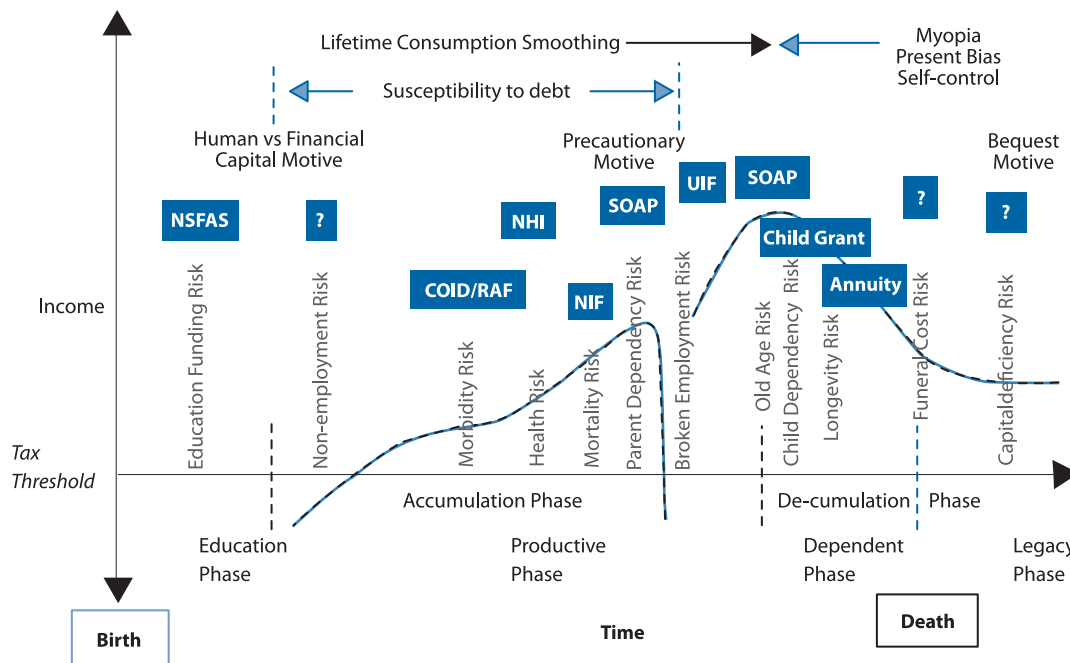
Lifetime Consumption Smoothing

Myopia
Present Bias
Self-control

Susceptibility to debt

Human vs Financial Capital Motive

Precautionary Motive

Bequest Motive

NSFAS

?

NHI

SOAP

UIF

SOAP

?

?

Child Grant

COID/RAF

NIF

Annuity

Income

Education Funding Risk

Non-employment Risk

Morbidity Risk

Health Risk

Mortality Risk

Parent Dependency Risk

Broken Employment Risk

Old Age Risk

Child Dependency Risk

Longevity Risk

Funeral Cost Risk

Capital deficiency Risk

Tax Threshold

Accumulation Phase

De-cumulation Phase

Education Phase

Productive Phase

Dependent Phase

Legacy Phase

Birth

Time

Death